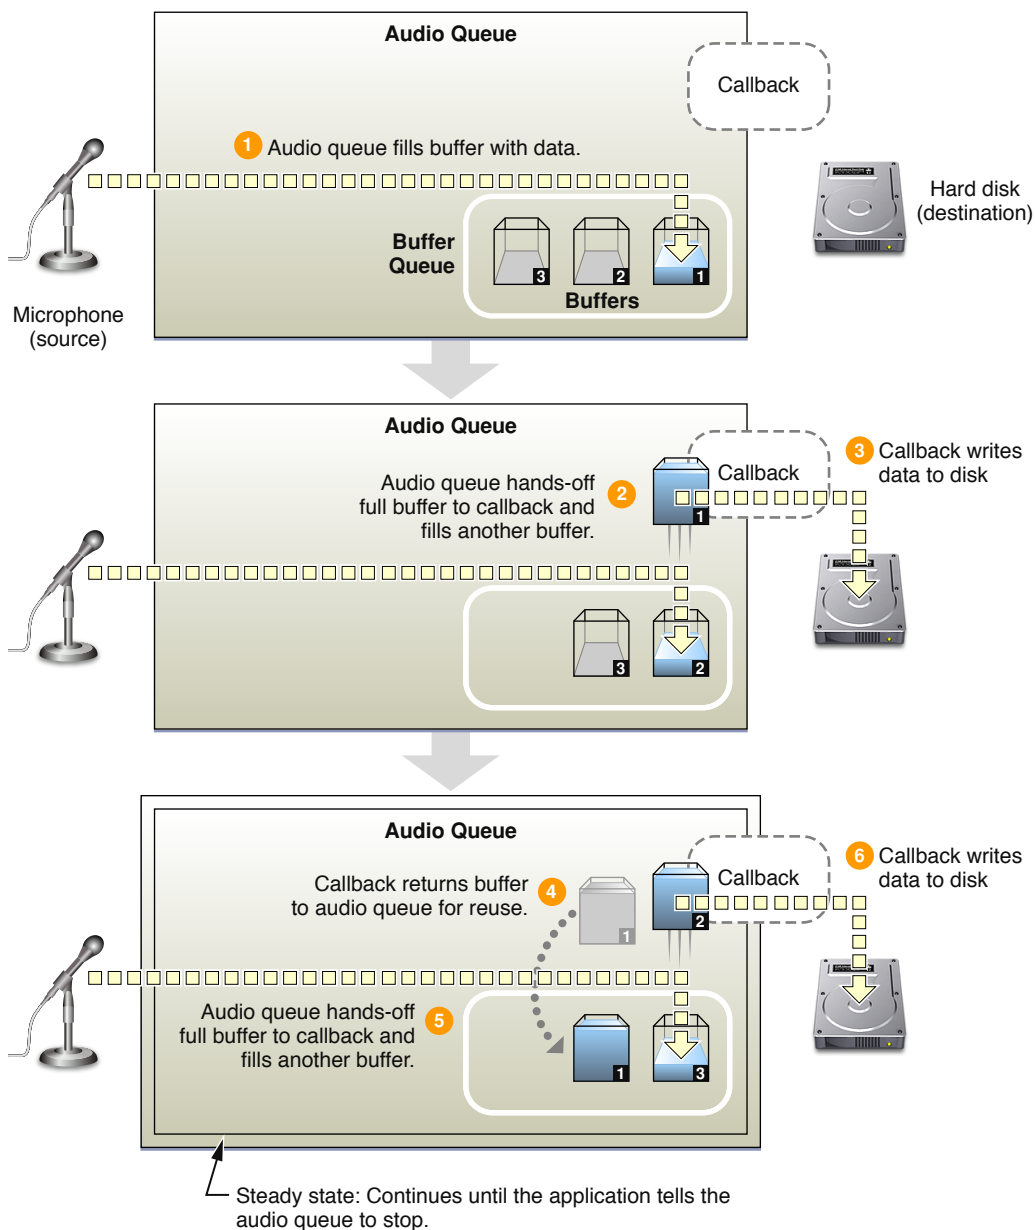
Audio Queue

Callback

1 Audio queue fills buffer with data.

Hard disk (destination)

Buffer Queue

3 2 1

Buffers

Microphone (source)

Audio Queue

3 Callback writes data to disk

Audio queue hands-off full buffer to callback and fills another buffer. 2

Callback

1

3 2

Audio Queue

6 Callback writes data to disk

Callback returns buffer to audio queue for reuse. 4

Callback

1 2

Audio queue hands-off full buffer to callback and fills another buffer. 5

1 3

Steady state: Continues until the application tells the audio queue to stop.